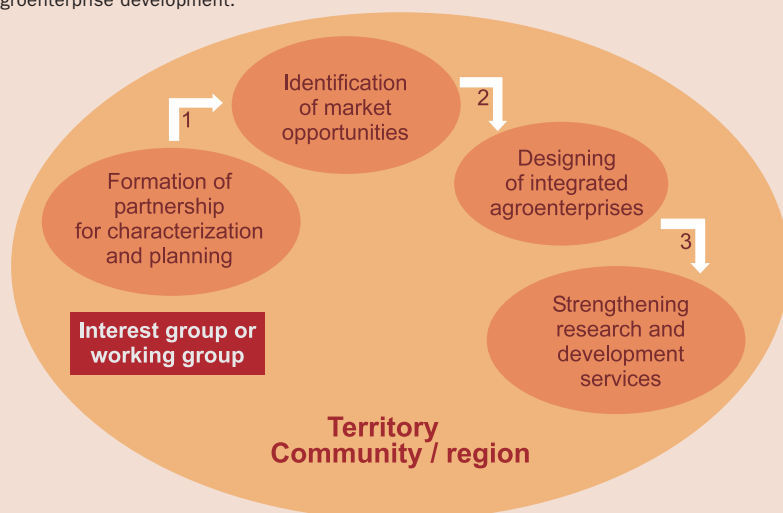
groenterprise development.

Formation of partnership for characterization and planning

1

Identification of market opportunities

2

Designing of integrated agroenterprises

3

Strengthening research and development services

Interest group or working group

Territory
Community / region